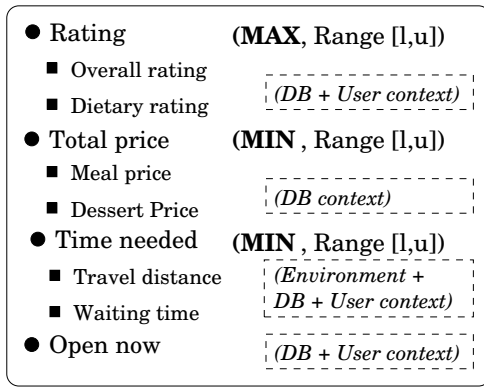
● Rating (**MAX**, Range [l,u])

■ Overall rating

■ Dietary rating

*(DB + User context)*

● Total price (**MIN** , Range [l,u])

■ Meal price

■ Dessert Price

*(DB context)*

● Time needed (**MIN** , Range [l,u])

■ Travel distance

■ Waiting time

*(Environment + DB + User context)*

● Open now

*(DB + User context)*